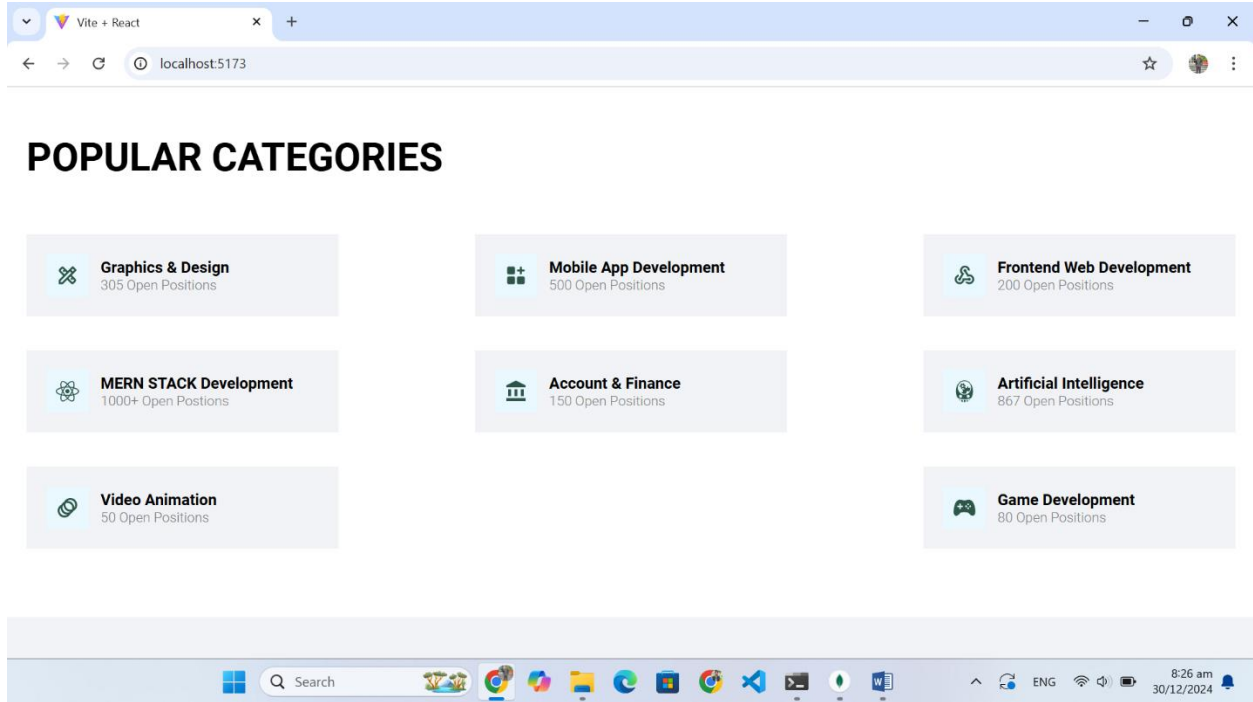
Vite + React

localhost:5173

POPULAR CATEGORIES

Graphics & Design
305 Open Positions

Mobile App Development
500 Open Positions

Frontend Web Development
200 Open Positions

MERN STACK Development
1000+ Open Positions

Account & Finance
150 Open Positions

Artificial Intelligence
867 Open Positions

Video Animation
50 Open Positions

Game Development
80 Open Positions

Search

ENG

8:26 am
30/12/2024